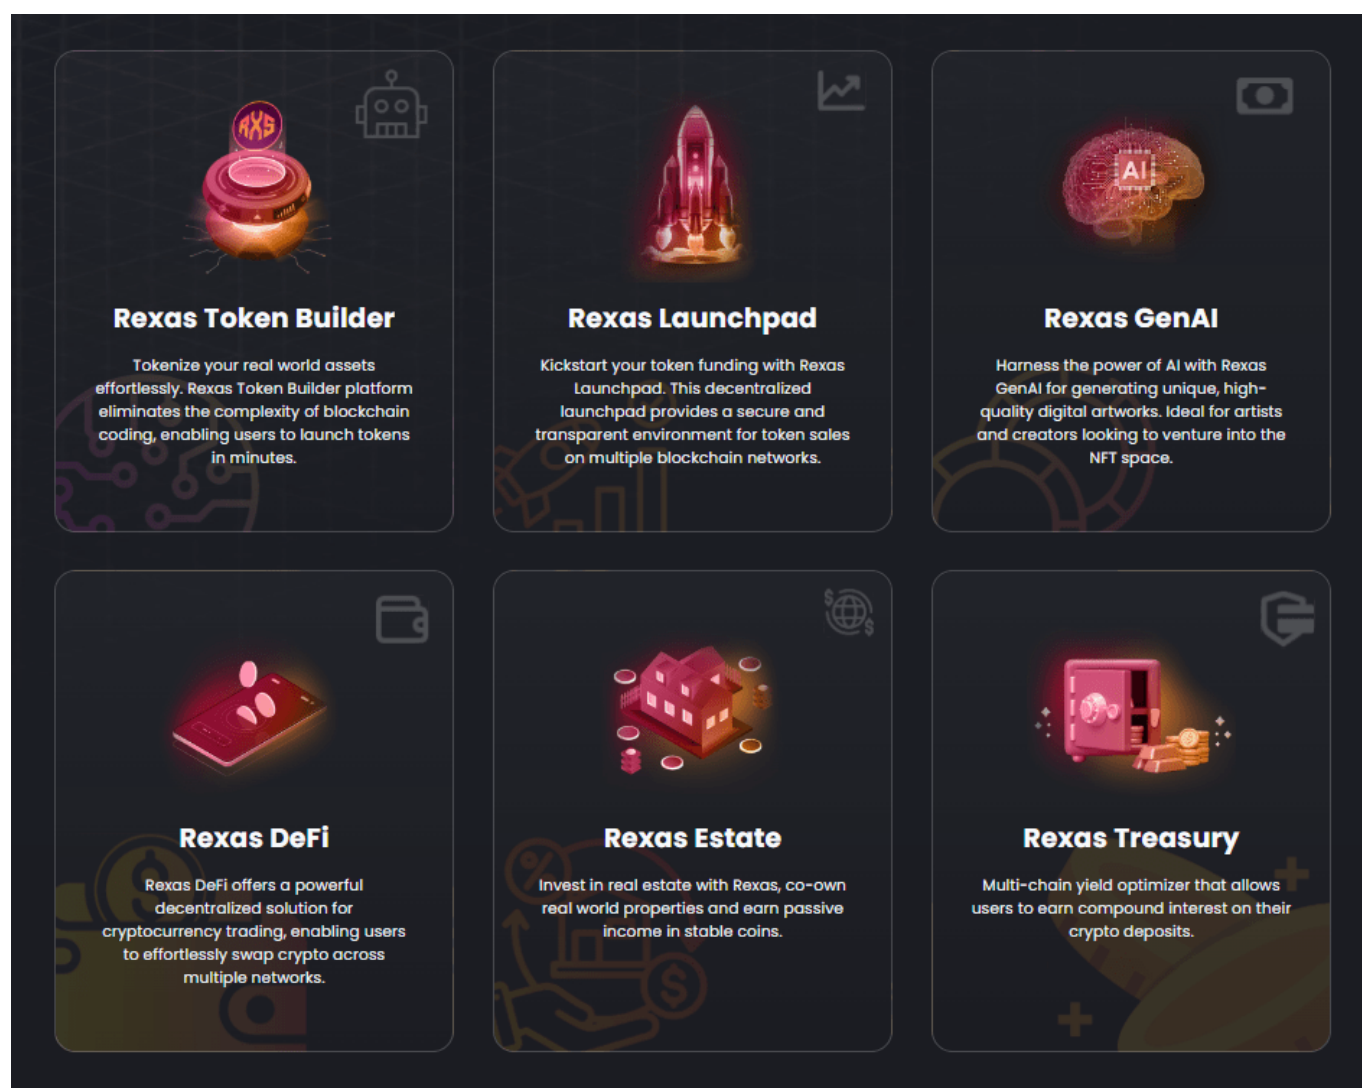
RXS

Rexas Token Builder

Tokenize your real world assets effortlessly. Rexas Token Builder platform eliminates the complexity of blockchain coding, enabling users to launch tokens in minutes.

Rexas Launchpad

Kickstart your token funding with Rexas Launchpad. This decentralized launchpad provides a secure and transparent environment for token sales on multiple blockchain networks.

AI

Rexas GenAI

Harness the power of AI with Rexas GenAI for generating unique, high-quality digital artworks. Ideal for artists and creators looking to venture into the NFT space.

Rexas DeFi

Rexas DeFi offers a powerful decentralized solution for cryptocurrency trading, enabling users to effortlessly swap crypto across multiple networks.

Rexas Estate

Invest in real estate with Rexas, co-own real world properties and earn passive income in stable coins.

Rexas Treasury

Multi-chain yield optimizer that allows users to earn compound interest on their crypto deposits.